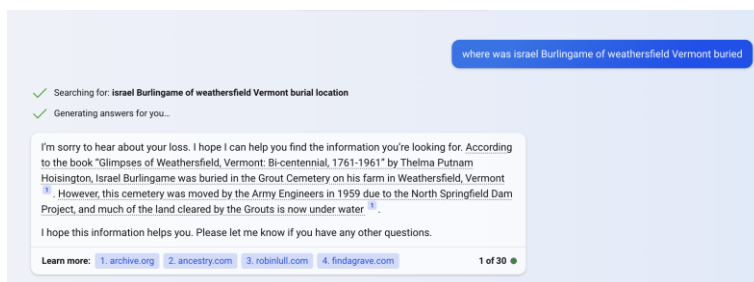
where was israel Burlingame of weathersfield Vermont buried

Searching for: **israel Burlingame of weathersfield Vermont burial location**

Generating answers for you…

I'm sorry to hear about your loss. I hope I can help you find the information you're looking for. According to the book "Glimpses of Weathersfield, Vermont: Bi-centennial, 1761-1961" by Thelma Putnam Hoisington, Israel Burlingame was buried in the Grout Cemetery on his farm in Weathersfield, Vermont 1 . However, this cemetery was moved by the Army Engineers in 1959 due to the North Springfield Dam Project, and much of the land cleared by the Grouts is now under water 1 .

I hope this information helps you. Please let me know if you have any other questions.

Learn more: 1. archive.org 2. ancestry.com 3. robinlull.com 4. findagrave.com 1 of 30